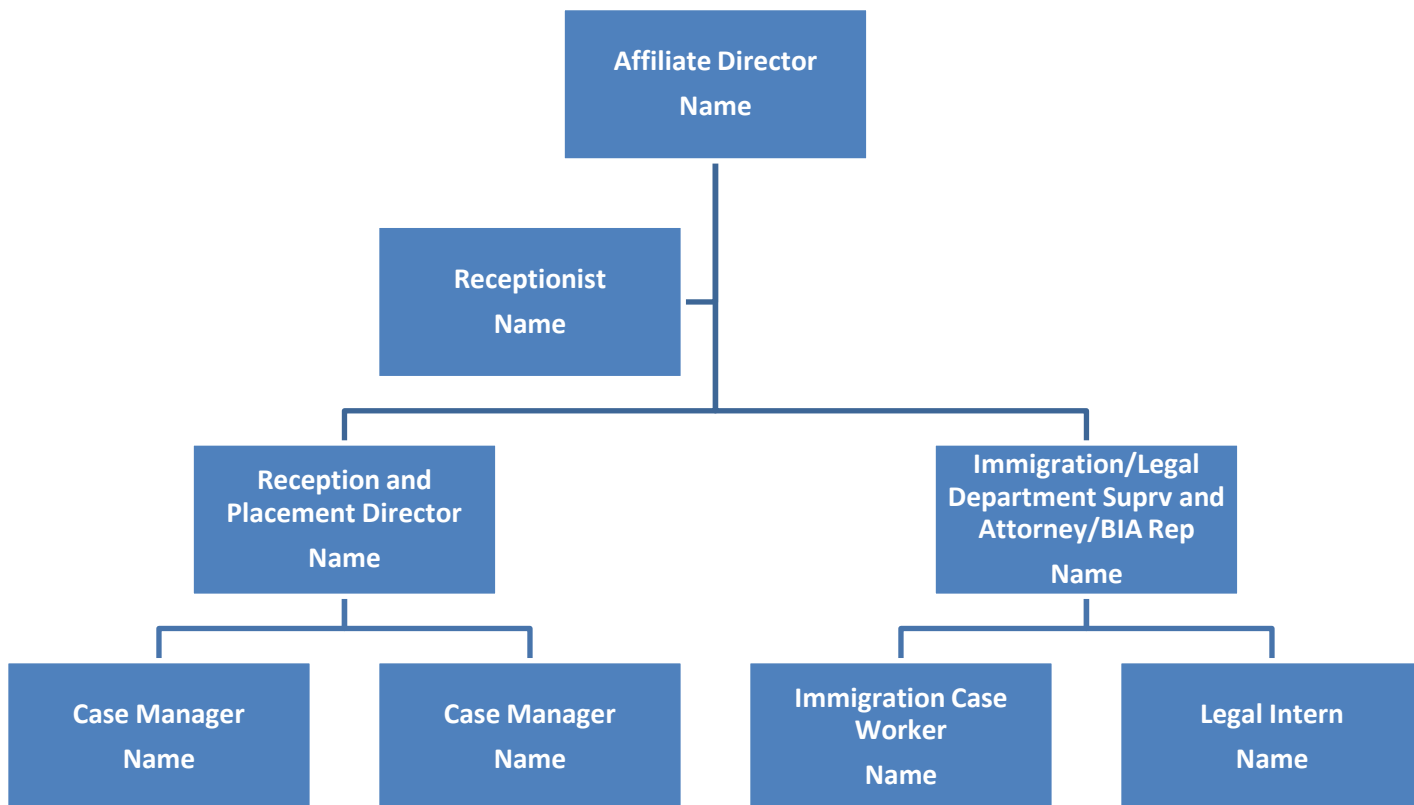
Affiliate Director
Name

Receptionist
Name

Reception and Placement Director
Name

Immigration/Legal Department Suprv and Attorney/BIA Rep
Name

Case Manager
Name

Case Manager
Name

Immigration Case Worker
Name

Legal Intern
Name